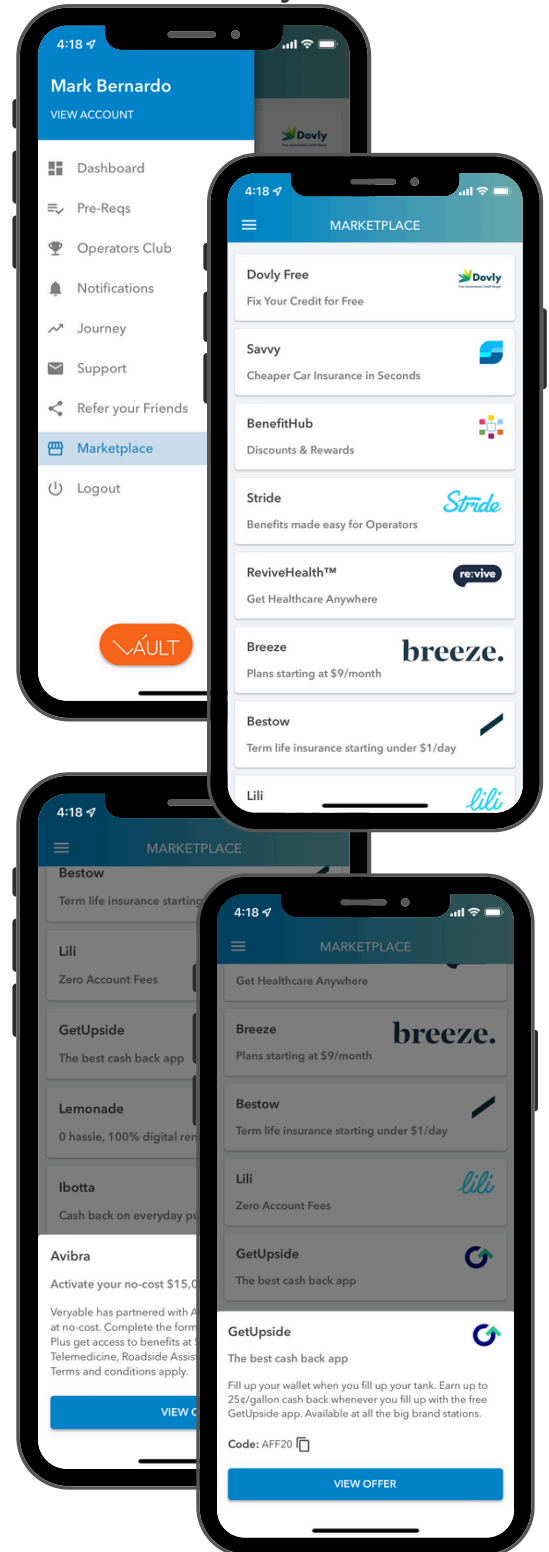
4:18

Mark Bernardo
VIEW ACCOUNT

Dashboard
Pre-Reqs
Operators Club
Notifications
Journey
Support
Refer your Friends
Marketplace
Logout

VAULT

Dovly

4:18

MARKETPLACE

Dovly Free
Fix Your Credit for Free
Dovly

Savvy
Cheaper Car Insurance in Seconds

BenefitHub
Discounts & Rewards

Stride
Benefits made easy for Operators
Stride

ReviveHealth™
Get Healthcare Anywhere
re:vive

Breeze
Plans starting at $9/month
breeze.

Bestow
Term life insurance starting under $1/day

Lili
lili

4:18

MARKETPLACE

Bestow
Term life insurance starting

Lili
Zero Account Fees

GetUpside
The best cash back app

Lemonade
0 hassle, 100% digital ren

Ibotta
Cash back on everyday pu

Avibra
Activate your no-cost $15,0
Veryable has partnered with A at no-cost. Complete the form Plus get access to benefits at Telemedicine, Roadside Assis Terms and conditions apply.

VIEW O

4:18

MARKETPLACE

Get Healthcare Anywhere

Breeze
Plans starting at $9/month
breeze.

Bestow
Term life insurance starting under $1/day

Lili
Zero Account Fees
lili

GetUpside
The best cash back app

GetUpside
The best cash back app
Fill up your wallet when you fill up your tank. Earn up to 25¢/gallon cash back whenever you fill up with the free GetUpside app. Available at all the big brand stations.

Code: AFF20

VIEW OFFER